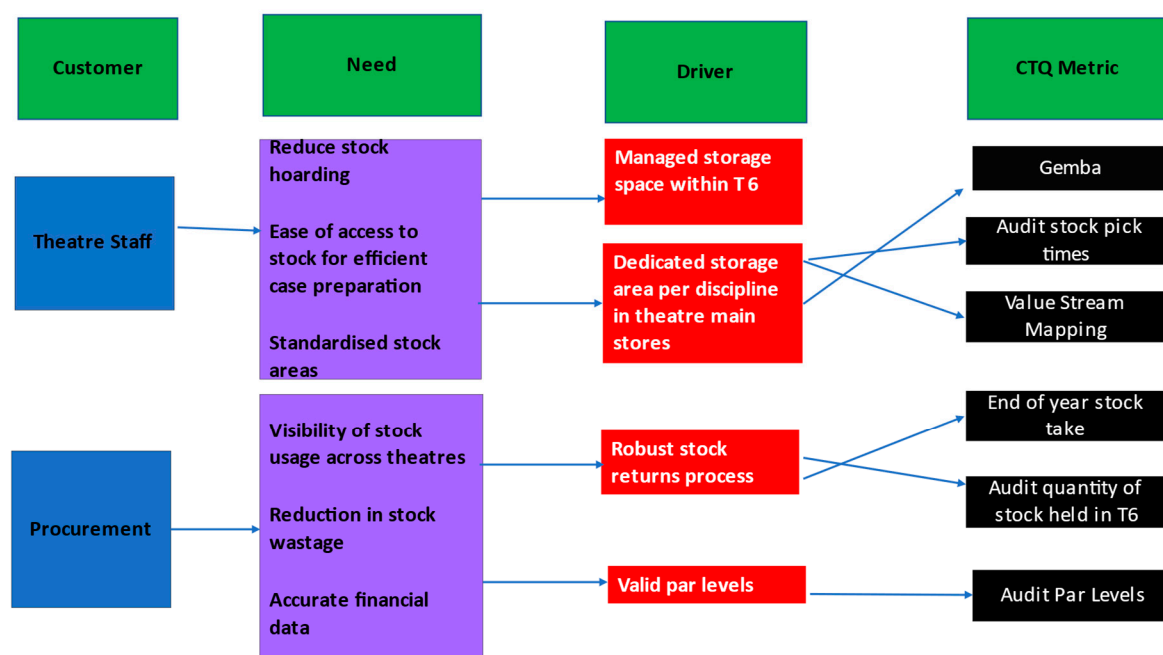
Customer

Need

Driver

CTQ Metric

Theatre Staff

Reduce stock hoarding

Ease of access to stock for efficient case preparation

Standardised stock areas

Managed storage space within T 6

Dedicated storage area per discipline in theatre main stores

Gemba

Audit stock pick times

Value Stream Mapping

Procurement

Visibility of stock usage across theatres

Reduction in stock wastage

Accurate financial data

Robust stock returns process

Valid par levels

End of year stock take

Audit quantity of stock held in T6

Audit Par Levels